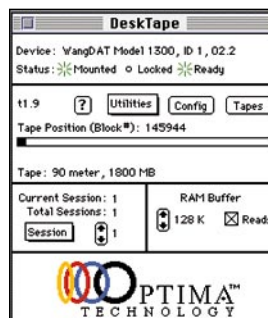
DeskTape

Device: WangDAT Model 1300, ID 1, 02.2

Status: Mounted Locked Ready

t1.9 ? Utilities Config Tapes

Tape Position (Block#): 145944

Tape: 90 meter, 1800 MB

Current Session: 1

Total Sessions: 1

Session 1

RAM Buffer

128 K

Read

OPTIMA™

TECHNOLOGY